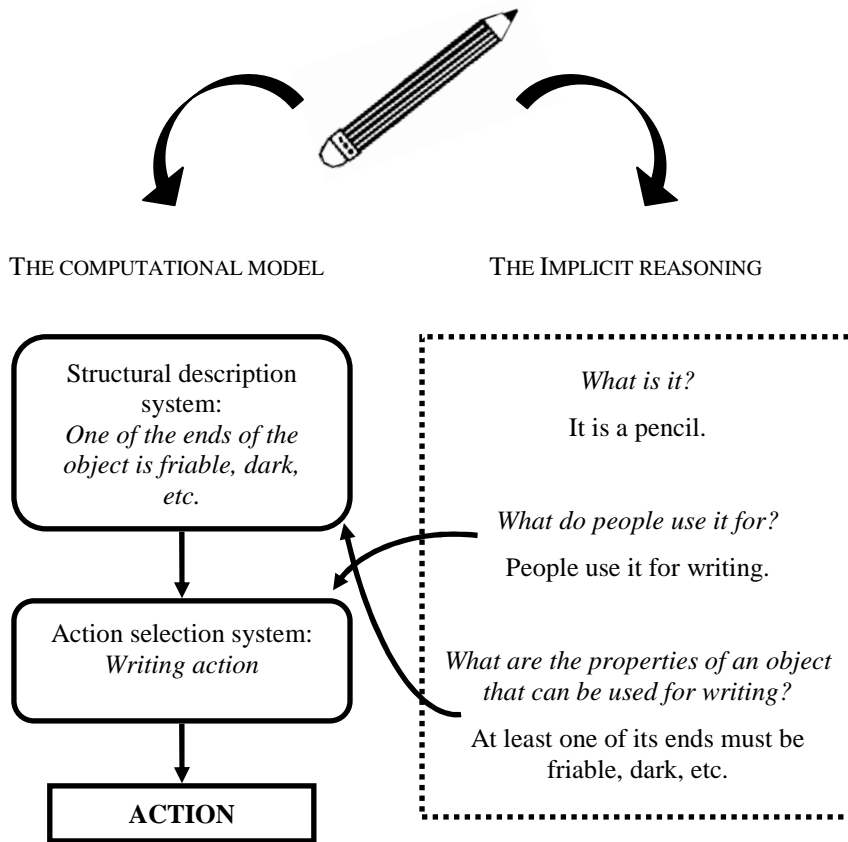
THE COMPUTATIONAL MODEL

Structural description system:
*One of the ends of the object is friable, dark, etc.*

Action selection system:
*Writing action*

ACTION

THE IMPLICIT REASONING

*What is it?*

It is a pencil.

*What do people use it for?*

People use it for writing.

*What are the properties of an object that can be used for writing?*

At least one of its ends must be friable, dark, etc.